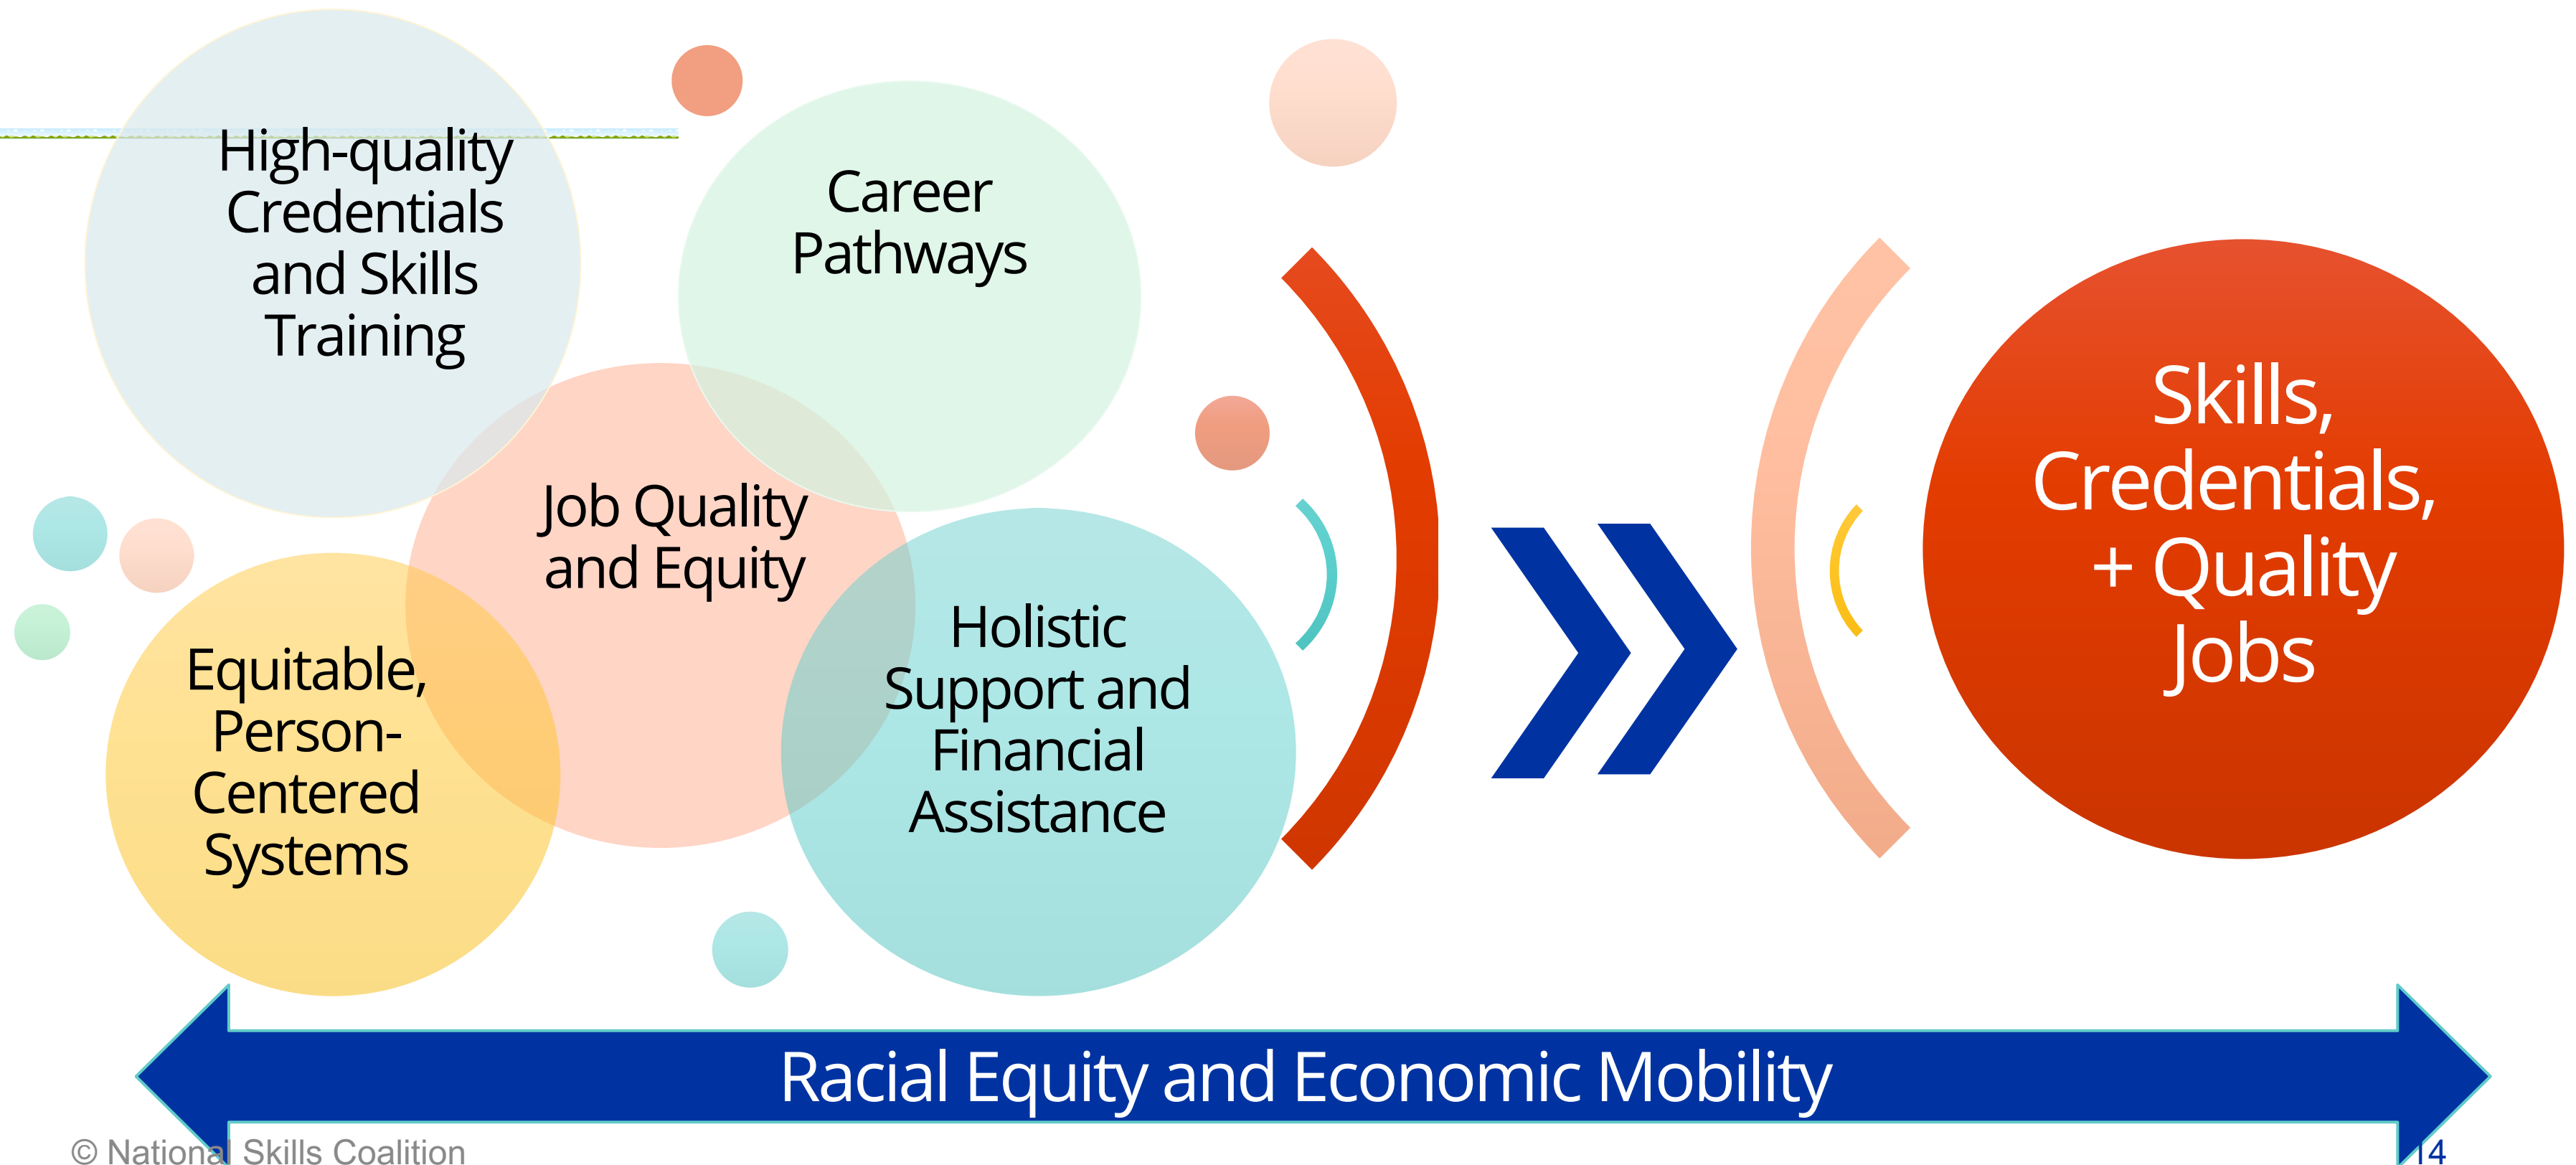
High-quality Credentials and Skills Training

Career Pathways

Job Quality and Equity

Equitable, Person-Centered Systems

Holistic Support and Financial Assistance

Skills, Credentials, + Quality Jobs

Racial Equity and Economic Mobility

© National Skills Coalition

14